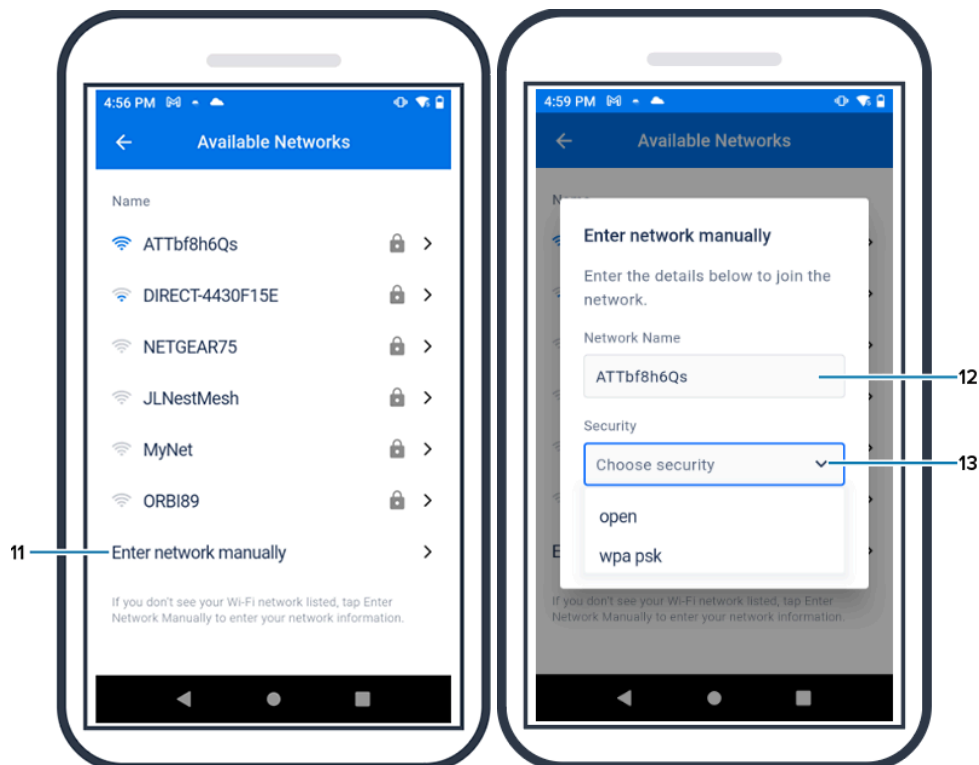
4:56 PM

Available Networks

Name

ATTbf8h6Qs

DIRECT-4430F15E

NETGEAR75

JLNestMesh

MyNet

ORBI89

11

Enter network manually

If you don't see your Wi-Fi network listed, tap Enter Network Manually to enter your network information.

4:59 PM

Available Networks

Enter network manually

Enter the details below to join the network.

Network Name

ATTbf8h6Qs

12

Security

Choose security

13

open

wpa psk

If you don't see your Wi-Fi network listed, tap Enter Network Manually to enter your network information.